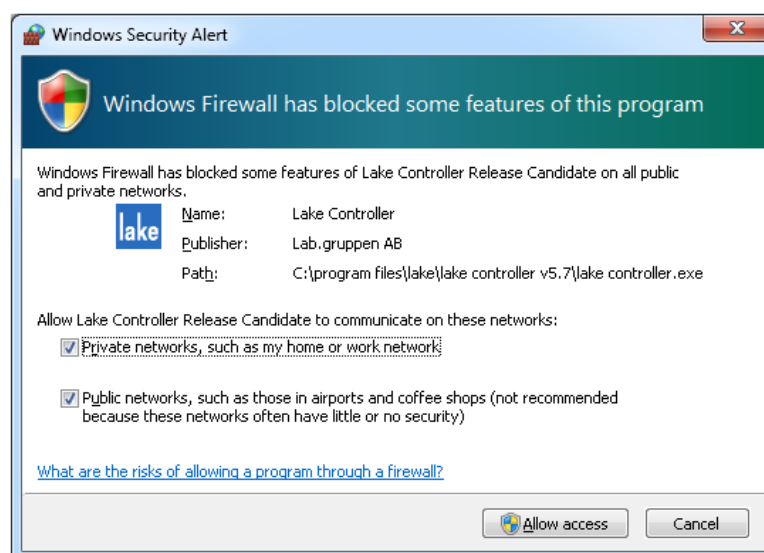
Windows Security Alert

Windows Firewall has blocked some features of this program

Windows Firewall has blocked some features of Lake Controller Release Candidate on all public and private networks.

lake

| Name: | Lake Controller |
|---|---|
| Publisher: | Lab.gruppen AB |
| Path: | C:\program files\lake\lake controller v5.7\lake controller.exe |

Allow Lake Controller Release Candidate to communicate on these networks:

Private networks, such as my home or work network

Public networks, such as those in airports and coffee shops (not recommended because these networks often have little or no security)

What are the risks of allowing a program through a firewall?

Allow access

Cancel